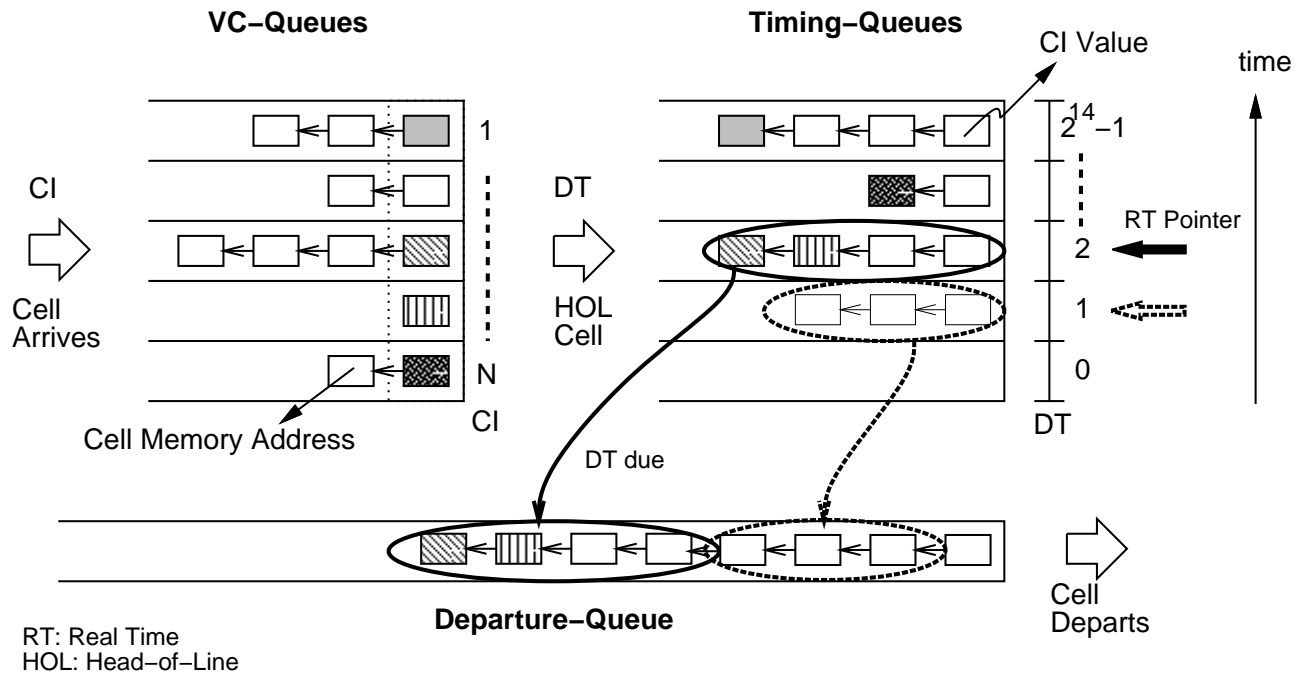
VC−Queues

Timing−Queues

CI Value

time

1

$2^{14}-1$

CI

DT

RT Pointer

2

Cell Arrives

HOL Cell

1

N

0

Cell Memory Address

CI

DT

DT due

Cell Departs

Departure−Queue

RT: Real Time
HOL: Head−of−Line